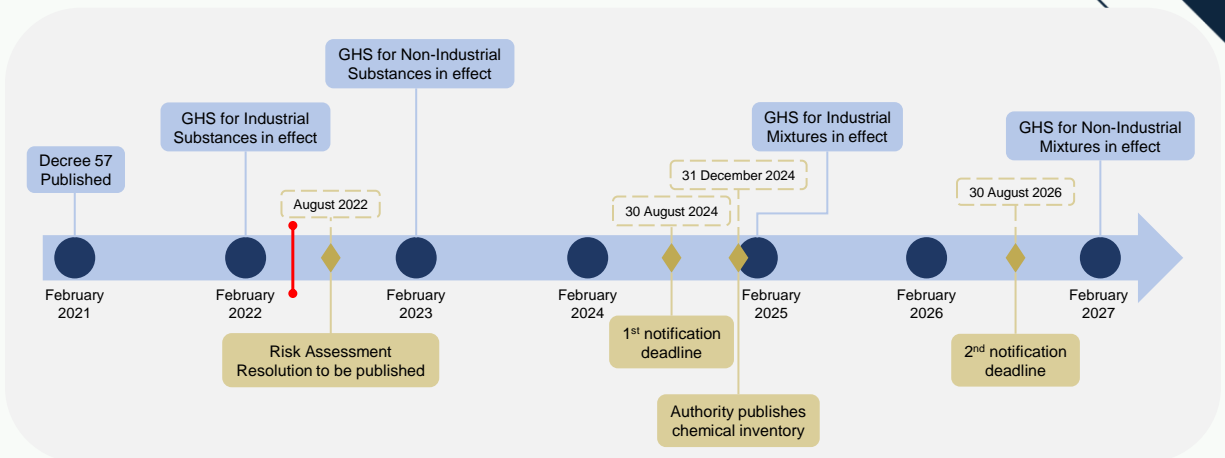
GHS for Non-Industrial Substances in effect

GHS for Industrial Substances in effect

Decree 57 Published

August 2022

GHS for Industrial Mixtures in effect

31 December 2024

30 August 2024

GHS for Non-Industrial Mixtures in effect

30 August 2026

February 2021

February 2022

February 2023

February 2024

February 2025

February 2026

February 2027

Risk Assessment Resolution to be published

1$^{st}$ notification deadline

Authority publishes chemical inventory

2$^{nd}$ notification deadline